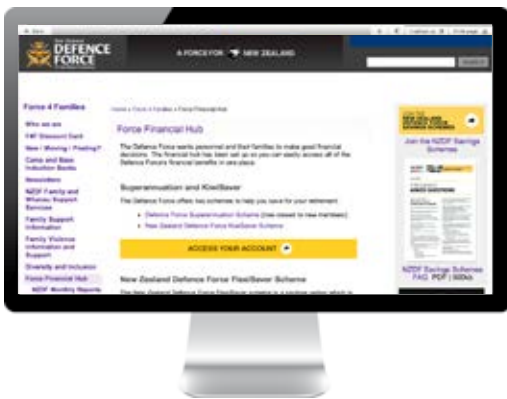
New Zealand
DEFENCE FORCE

A FORCE FOR NEW ZEALAND

Search

Force 4 Families

Who we are

F4F Discount Card

New / Moving / Posting?

Camp and Base Induction Books

Newsletters

NZDF Family and Whanau Support Services

Family Support Information

Family Violence Information and Support

Diversity and Inclusion

Force Financial Hub

NZDF Monthly Reports

Home » Force 4 Families » Force Financial Hub

Force Financial Hub

The Defence Force wants personnel and their families to make good financial decisions. The financial hub has been set up so you can easily access all of the Defence Force's financial benefits in one place.

Superannuation and KiwiSaver

The Defence Force offers two schemes to help you save for your retirement:

• Defence Force Superannuation Scheme (now closed to new members)

• New Zealand Defence Force KiwiSaver Scheme

ACCESS YOUR ACCOUNT

New Zealand Defence Force KiwiSaver Scheme

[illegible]

Join the NZDF Savings Schemes

NZDF Savings Schemes FAQ PDF | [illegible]